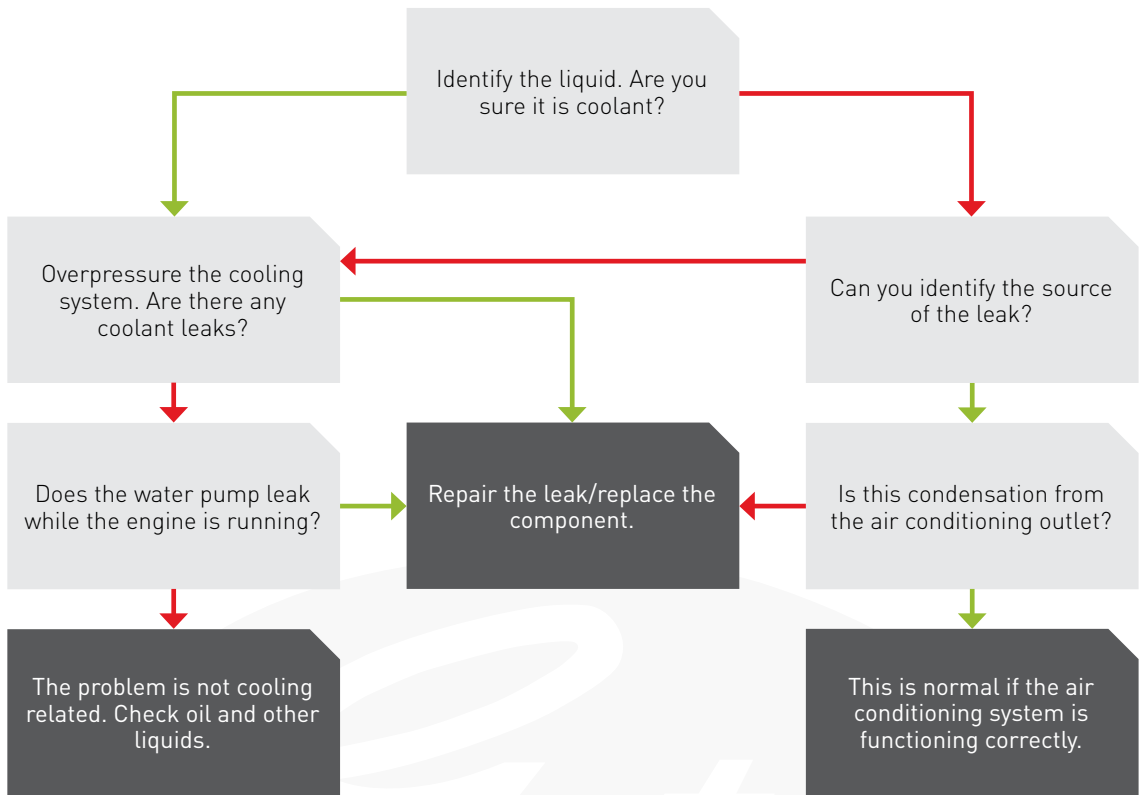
Identify the liquid. Are you sure it is coolant?

Overpressure the cooling system. Are there any coolant leaks?

Can you identify the source of the leak?

Does the water pump leak while the engine is running?

Repair the leak/replace the component.

Is this condensation from the air conditioning outlet?

The problem is not cooling related. Check oil and other liquids.

This is normal if the air conditioning system is functioning correctly.